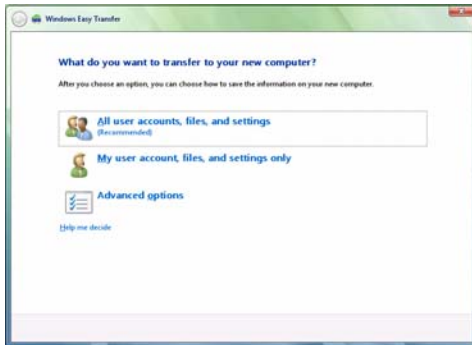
Windows Easy Transfer

What do you want to transfer to your new computer?

After you choose an option, you can choose how to save the information on your new computer.

All user accounts, files, and settings
(Recommended)

My user account, files, and settings only

Advanced options

Help me decide